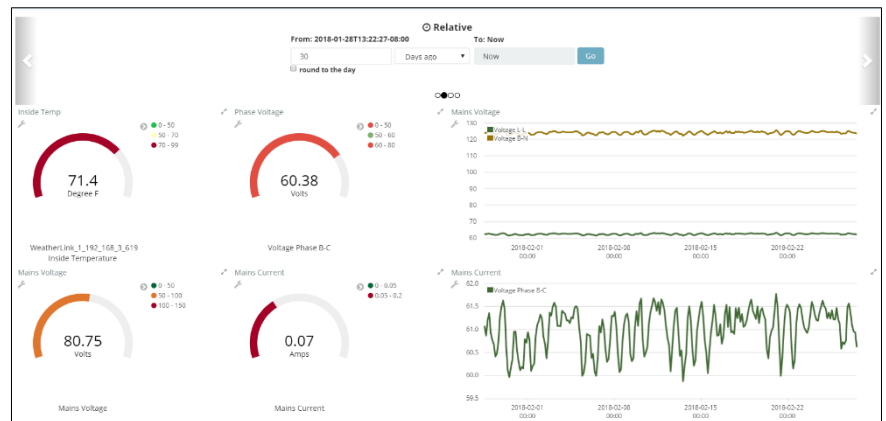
Relative

From: 2018-01-28T13:22:27-08:00

To: Now

30

Days ago

Now

Go

round to the day

Inside Temp

0 - 50
50 - 70
70 - 99

71.4
Degree F

WeatherLink_1_192_168_3_619
Inside Temperature

Phase Voltage

0 - 50
50 - 60
60 - 80

60.38
Volts

Voltage Phase B-C

Mains Voltage

Voltage L-L
Voltage B-N

130
120
110
100
90
80
70
60

2018-02-01
00:00
2018-02-08
00:00
2018-02-15
00:00
2018-02-22
00:00

Mains Voltage

0 - 50
50 - 100
100 - 150

80.75
Volts

Mains Voltage

Mains Current

0 - 0.05
0.05 - 0.2

0.07
Amps

Mains Current

Mains Current

Voltage Phase B-C

62.0
61.5
61.0
60.5
60.0
59.5

2018-02-01
00:00
2018-02-08
00:00
2018-02-15
00:00
2018-02-22
00:00